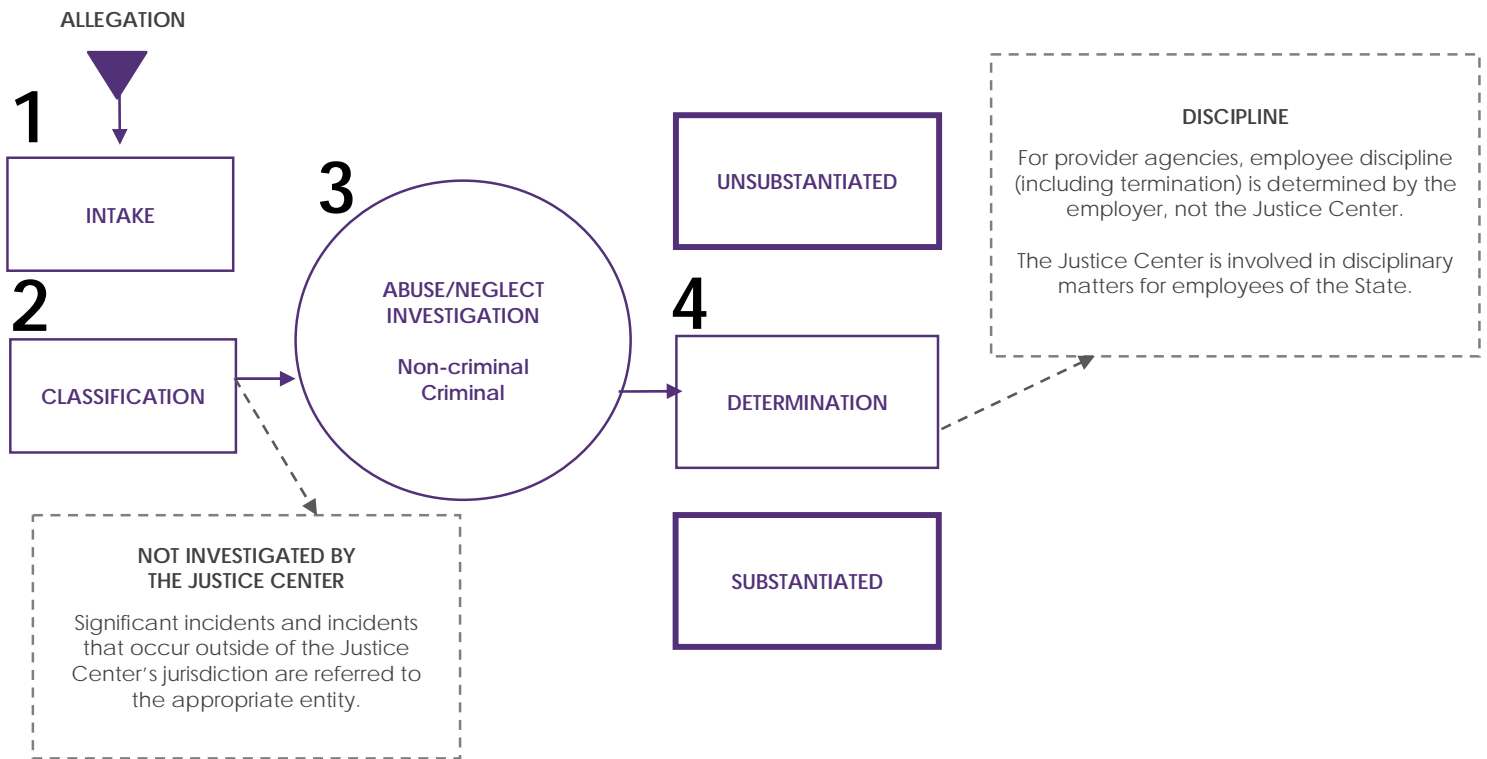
ALLEGATION

1

INTAKE

2

CLASSIFICATION

NOT INVESTIGATED BY THE JUSTICE CENTER

Significant incidents and incidents that occur outside of the Justice Center's jurisdiction are referred to the appropriate entity.

3

ABUSE/NEGLECT INVESTIGATION

Non-criminal
Criminal

UNSUBSTANTIATED

4

DETERMINATION

SUBSTANTIATED

DISCIPLINE

For provider agencies, employee discipline (including termination) is determined by the employer, not the Justice Center.

The Justice Center is involved in disciplinary matters for employees of the State.